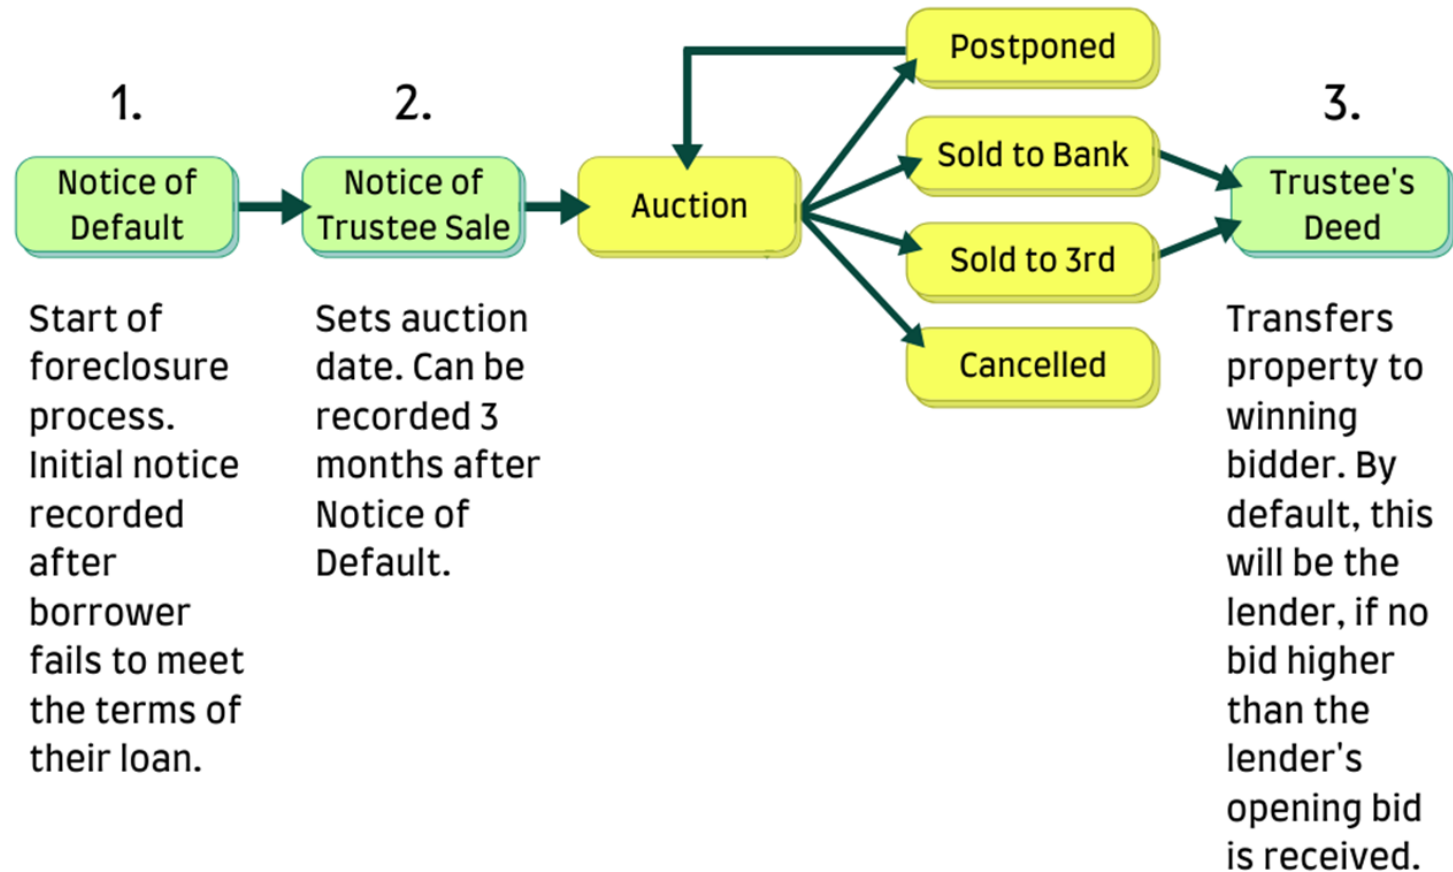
1.

Notice of Default

Start of foreclosure process. Initial notice recorded after borrower fails to meet the terms of their loan.

2.

Notice of Trustee Sale

Sets auction date. Can be recorded 3 months after Notice of Default.

Auction

Postponed

Sold to Bank

Sold to 3rd

Cancelled

3.

Trustee's Deed

Transfers property to winning bidder. By default, this will be the lender, if no bid higher than the lender's opening bid is received.